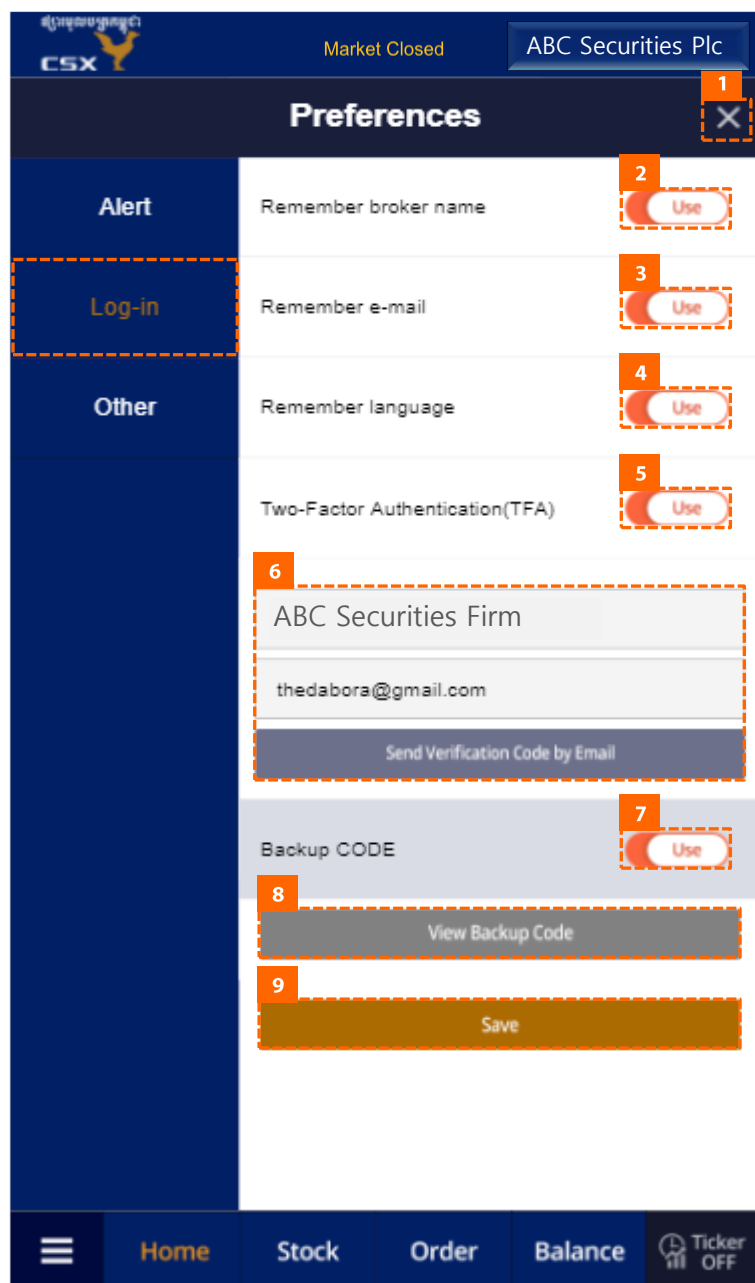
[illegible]
CSX
Market Closed
ABC Securities Plc

1
Preferences
×

Alert
Log-in
Other

2
Remember broker name
Use

3
Remember e-mail
Use

4
Remember language
Use

5
Two-Factor Authentication(TFA)
Use

6
ABC Securities Firm
thedabora@gmail.com
Send Verification Code by Email

7
Backup CODE
Use

8
View Backup Code

9
Save

Home
Stock
Order
Balance
Ticker OFF